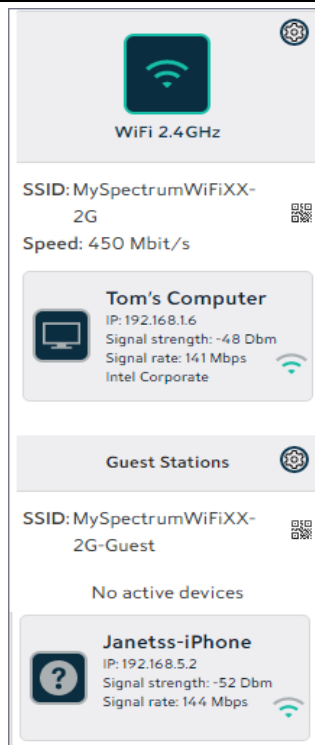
WiFi 2.4GHz

SSID: MySpectrumWiFiXX-2G
Speed: 450 Mbit/s

Tom's Computer
IP: 192.168.1.6
Signal strength: -48 Dbm
Signal rate: 141 Mbps
Intel Corporate

Guest Stations

SSID: MySpectrumWiFiXX-2G-Guest

No active devices

Janetss-iPhone
IP: 192.168.5.2
Signal strength: -52 Dbm
Signal rate: 144 Mbps